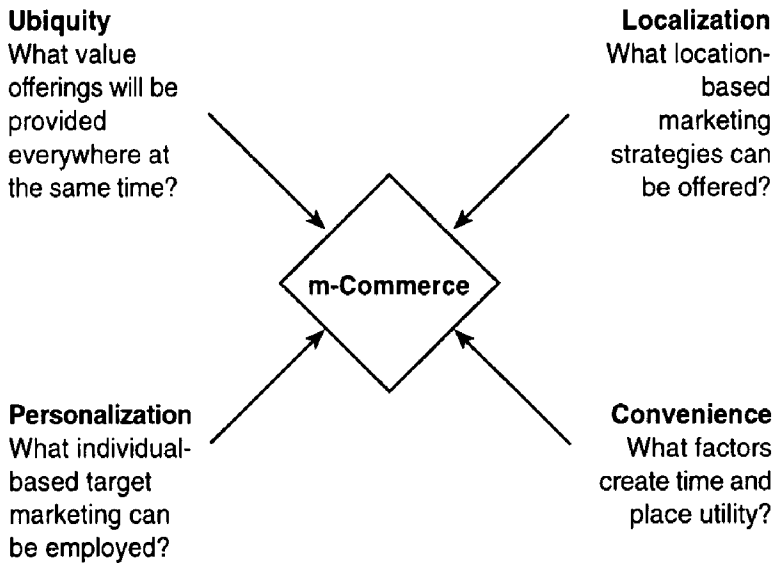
**Ubiquity**
What value offerings will be provided everywhere at the same time?

**Localization**
What location-based marketing strategies can be offered?

**m-Commerce**

**Personalization**
What individual-based target marketing can be employed?

**Convenience**
What factors create time and place utility?